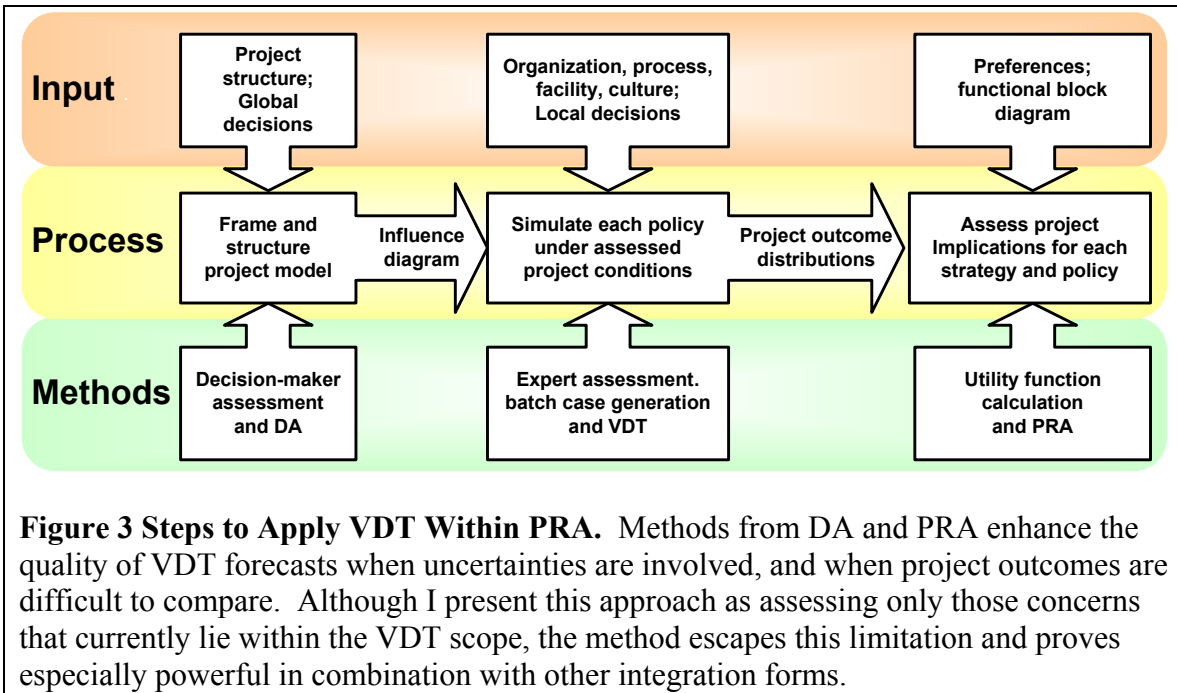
Input

Project structure; Global decisions

Organization, process, facility, culture; Local decisions

Preferences; functional block diagram

Process

Frame and structure project model

Influence diagram

Simulate each policy under assessed project conditions

Project outcome distributions

Assess project Implications for each strategy and policy

Methods

Decision-maker assessment and DA

Expert assessment. batch case generation and VDT

Utility function calculation and PRA

**Figure 3 Steps to Apply VDT Within PRA.** Methods from DA and PRA enhance the quality of VDT forecasts when uncertainties are involved, and when project outcomes are difficult to compare. Although I present this approach as assessing only those concerns that currently lie within the VDT scope, the method escapes this limitation and proves especially powerful in combination with other integration forms.